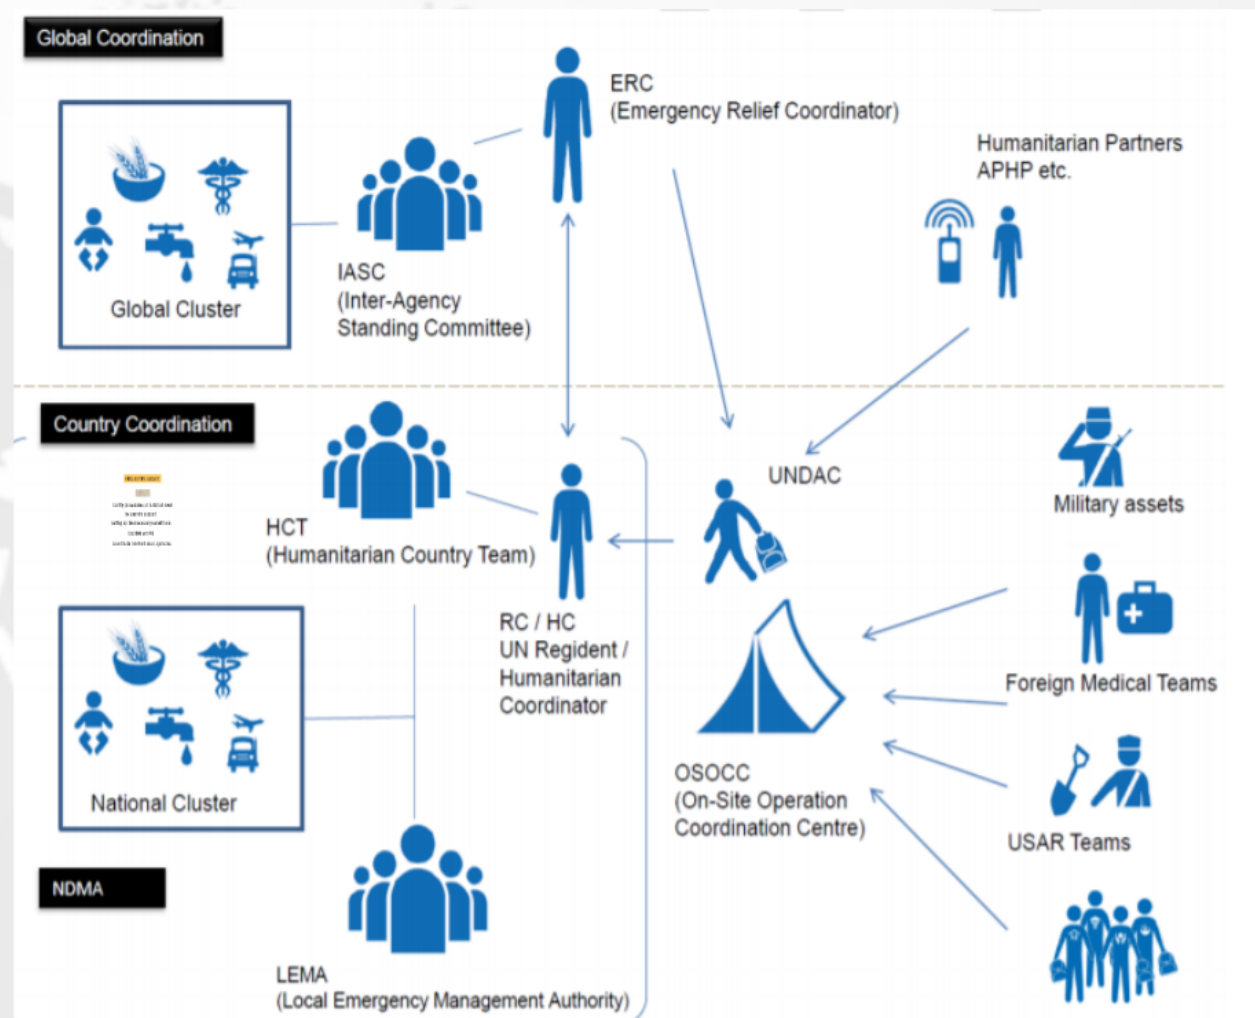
Global Coordination

Global Cluster

IASC
(Inter-Agency
Standing Committee)

ERC
(Emergency Relief Coordinator)

Humanitarian Partners
APHP etc.

Country Coordination

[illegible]

HCT
(Humanitarian Country Team)

RC / HC
UN Regident /
Humanitarian
Coordinator

UNDAC

Military assets

Foreign Medical Teams

USAR Teams

OSOCC
(On-Site Operation
Coordination Centre)

National Cluster

NDMA

LEMA
(Local Emergency Management Authority)